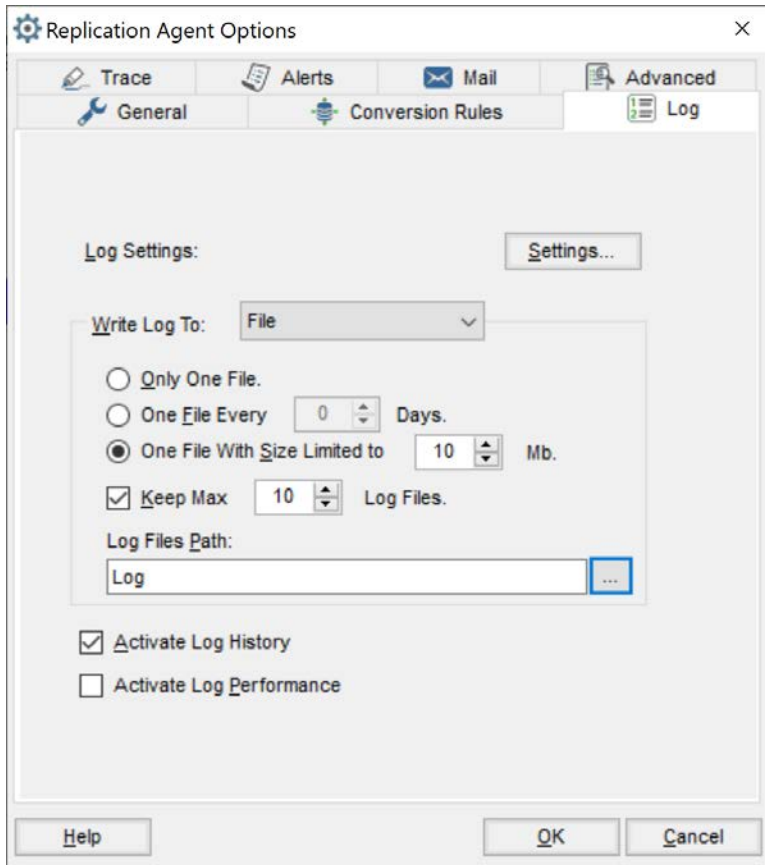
Replication Agent Options ×

Trace
Alerts
Mail
Advanced
General
Conversion Rules
Log

Log Settings:
Settings...

Write Log To: File

Only One File.
One File Every 0 Days.
One File With Size Limited to 10 Mb.
Keep Max 10 Log Files.
Log Files Path:
Log
...

Activate Log History
Activate Log Performance

Help
OK
Cancel